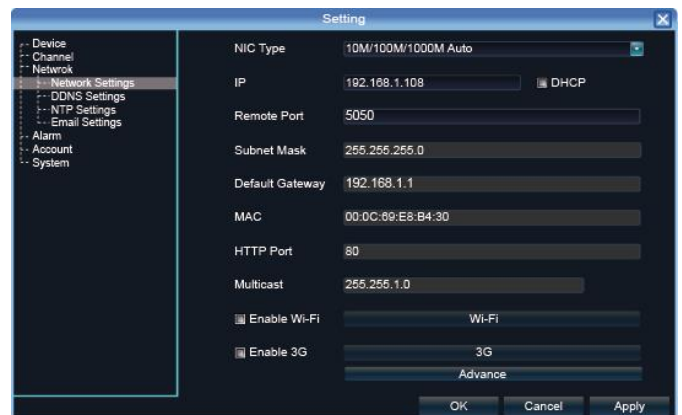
Setting

Device
Channel
Netwrok
Network Settings
DDNS Settings
NTP Settings
Email Settings
Alarm
Account
System

NIC Type 10M/100M/1000M Auto

IP 192.168.1.108 DHCP

Remote Port 5050

Subnet Mask 255.255.255.0

Default Gateway 192.168.1.1

MAC 00:0C:69:E8:B4:30

HTTP Port 80

Multicast 255.255.1.0

Enable Wi-Fi Wi-Fi

Enable 3G 3G

Advance

OK Cancel Apply